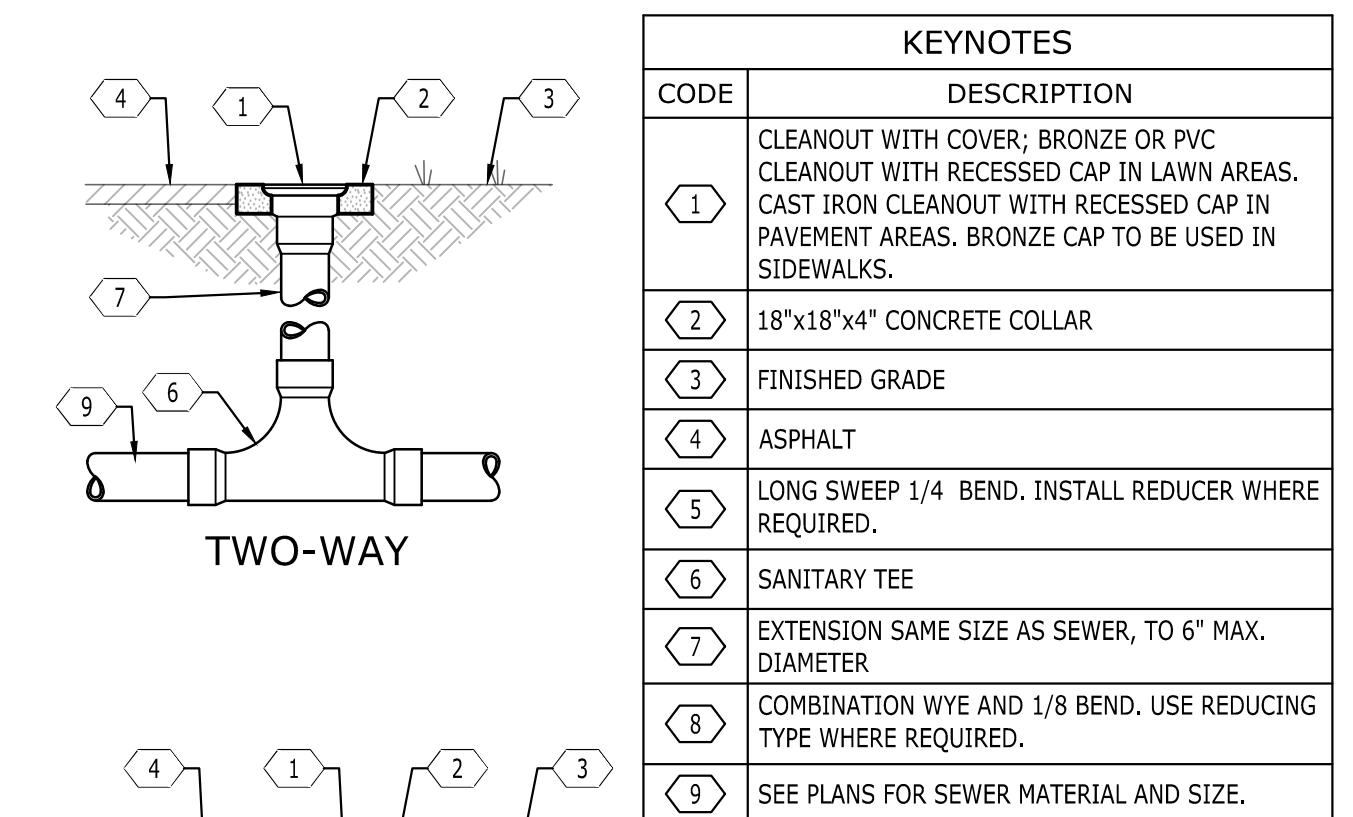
4
1
2
3
7
9
6
TWO-WAY
4
1
2
3

| KEYNOTES | |
|---|---|
| CODE | DESCRIPTION |
| 1 | CLEANOUT WITH COVER; BRONZE OR PVC CLEANOUT WITH RECESSED CAP IN LAWN AREAS. CAST IRON CLEANOUT WITH RECESSED CAP IN PAVEMENT AREAS. BRONZE CAP TO BE USED IN SIDEWALKS. |
| 2 | 18"x18"x4" CONCRETE COLLAR |
| 3 | FINISHED GRADE |
| 4 | ASPHALT |
| 5 | LONG SWEEP 1/4 BEND. INSTALL REDUCER WHERE REQUIRED. |
| 6 | SANITARY TEE |
| 7 | EXTENSION SAME SIZE AS SEWER, TO 6" MAX. DIAMETER |
| 8 | COMBINATION WYE AND 1/8 BEND. USE REDUCING TYPE WHERE REQUIRED. |
| 9 | SEE PLANS FOR SEWER MATERIAL AND SIZE. |